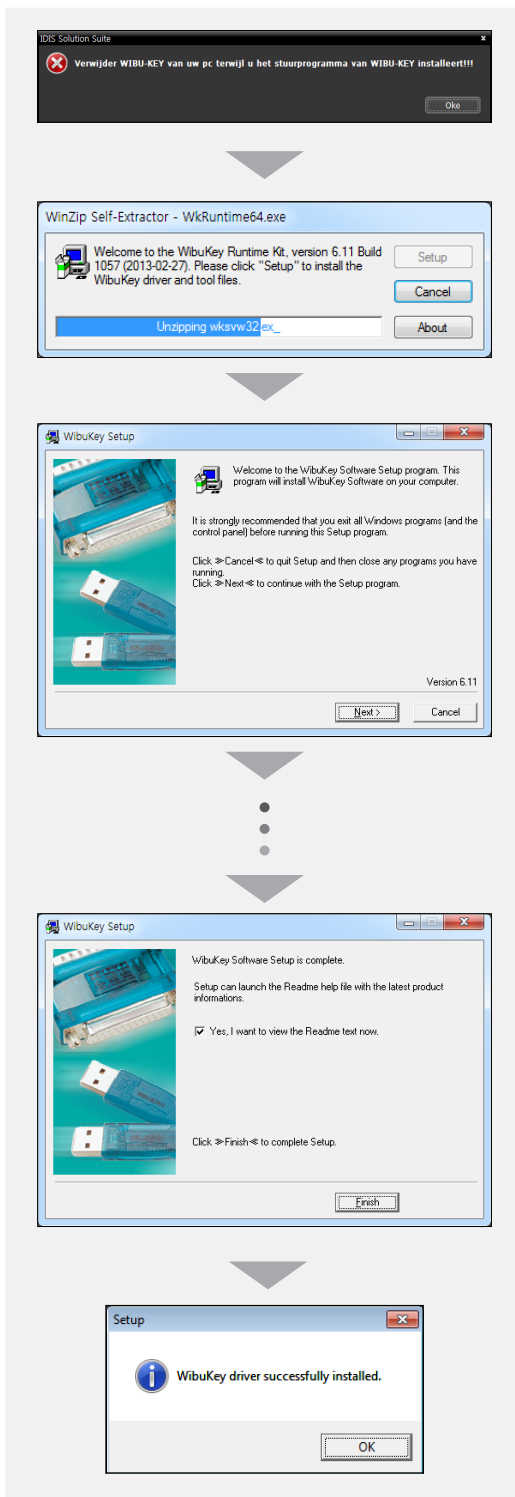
IDIS Solution Suite

Verwijder WIBU-KEY van uw pc terwijl u het stuurprogramma van WIBU-KEY installeert!!!

Oke

WinZip Self-Extractor - WkRuntime64.exe

Welcome to the WibuKey Runtime Kit, version 6.11 Build 1057 (2013-02-27). Please click "Setup" to install the WibuKey driver and tool files.

Setup

Cancel

Unzipping wksvw32.ex_

About

WibuKey Setup

Welcome to the WibuKey Software Setup program. This program will install WibuKey Software on your computer.

It is strongly recommended that you exit all Windows programs (and the control panel) before running this Setup program.

Click ≫Cancel≪ to quit Setup and then close any programs you have running.
Click ≫Next≪ to continue with the Setup program.

Version 6.11

Next >

Cancel

WibuKey Setup

WibuKey Software Setup is complete.

Setup can launch the Readme help file with the latest product informations.

Yes, I want to view the Readme text now.

Click ≫Finish≪ to complete Setup.

Finish

Setup

WibuKey driver successfully installed.

OK